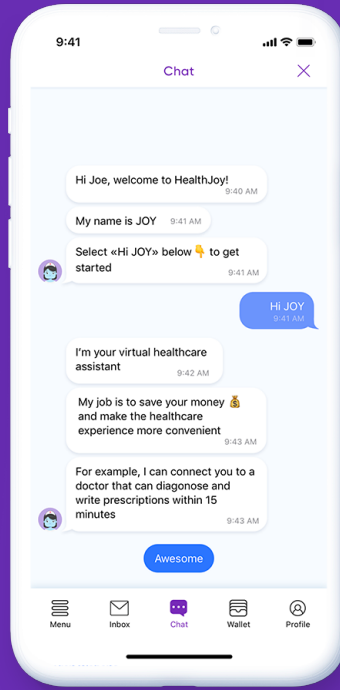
9:41

Chat

Hi Joe, welcome to HealthJoy!
9:40 AM

My name is JOY 9:41 AM

Select «Hi JOY» below 👇 to get started
9:41 AM

Hi JOY
9:41 AM

I'm your virtual healthcare assistant
9:42 AM

My job is to save your money 💰 and make the healthcare experience more convenient
9:43 AM

For example, I can connect you to a doctor that can diagonose and write prescriptions within 15 minutes
9:43 AM

Awesome

Menu Inbox Chat Wallet Profile